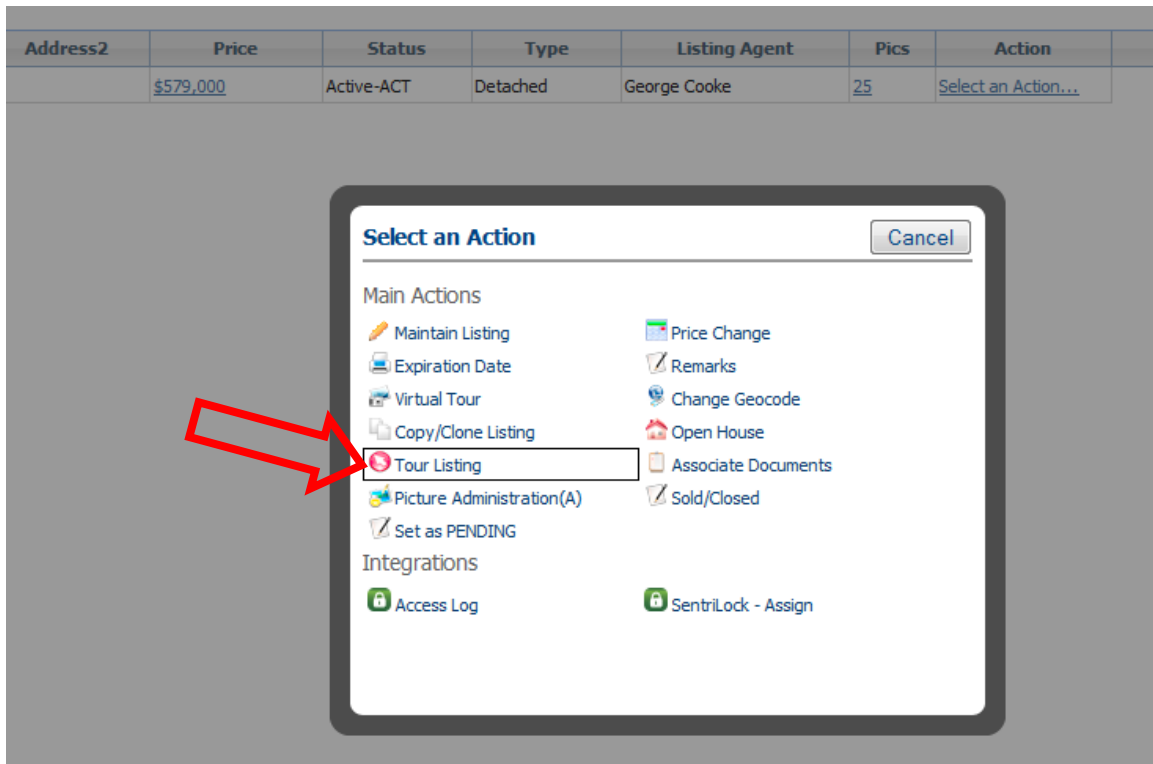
| Address2 | Price | Status | Type | Listing Agent | Pics | Action |
|---|---|---|---|---|---|---|
| | $579,000 | Active-ACT | Detached | George Cooke | 25 | Select an Action... |

Select an Action

Cancel

Main Actions

Maintain Listing

Expiration Date

Virtual Tour

Copy/Clone Listing

Tour Listing

Picture Administration(A)

Set as PENDING

Price Change

Remarks

Change Geocode

Open House

Associate Documents

Sold/Closed

Integrations

Access Log

SentriLock - Assign